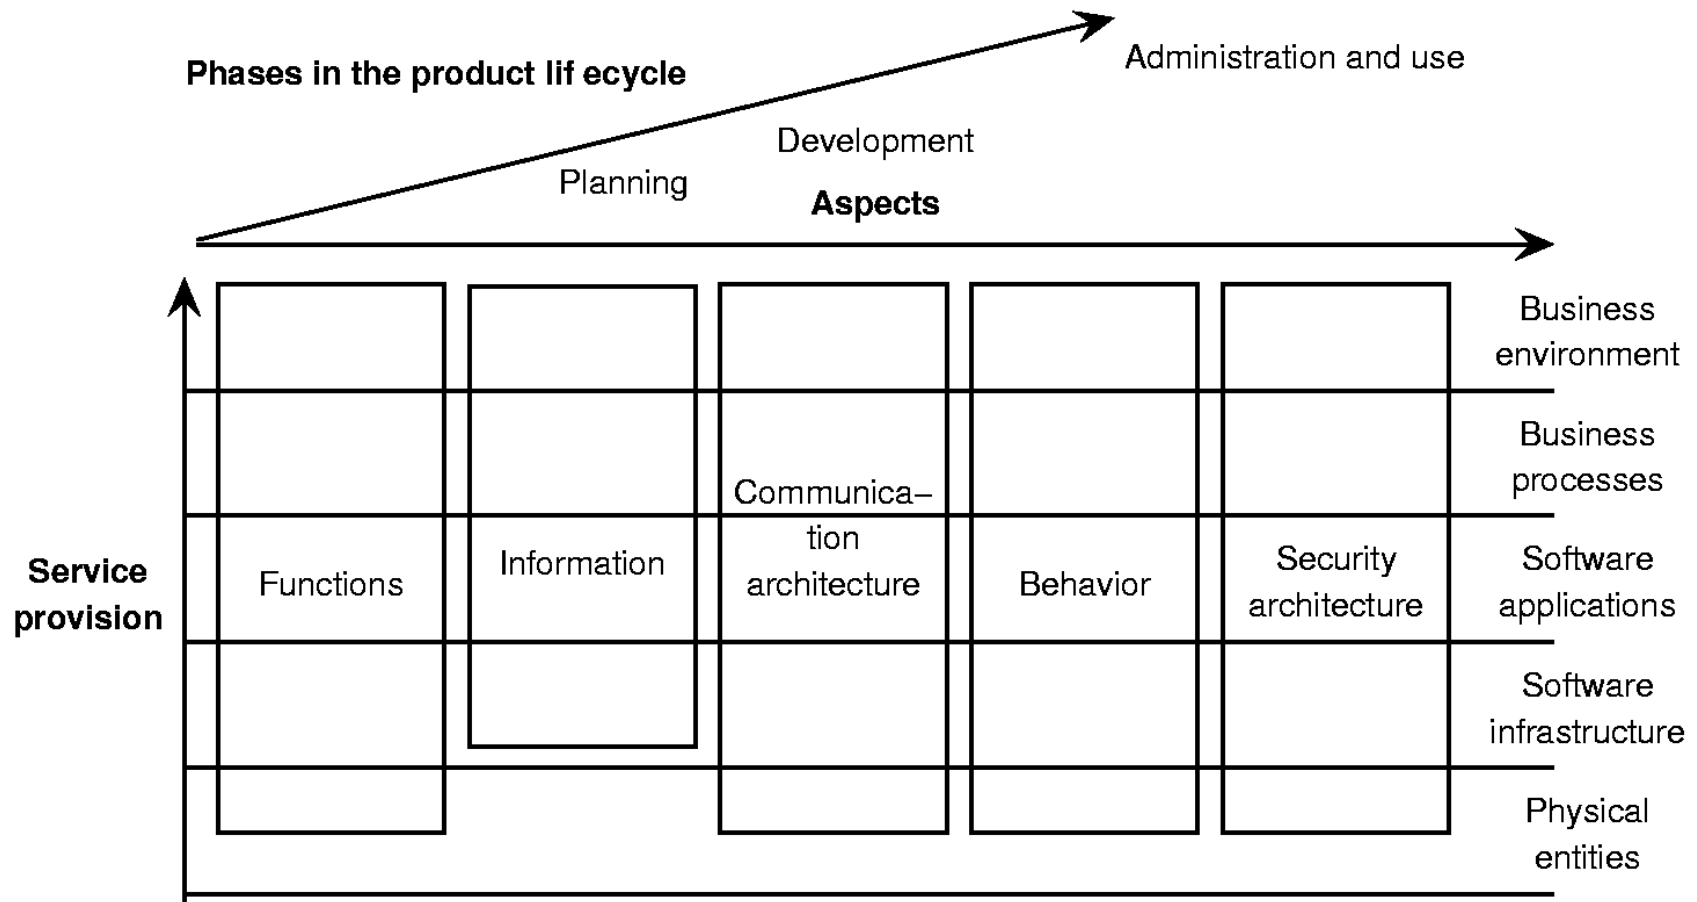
Phases in the product lif ecycle

Administration and use

Development

Planning

Aspects

Business environment

Business processes

Software applications

Software infrastructure

Physical entities

Service provision

Functions

Information

Communica–tion architecture

Behavior

Security architecture